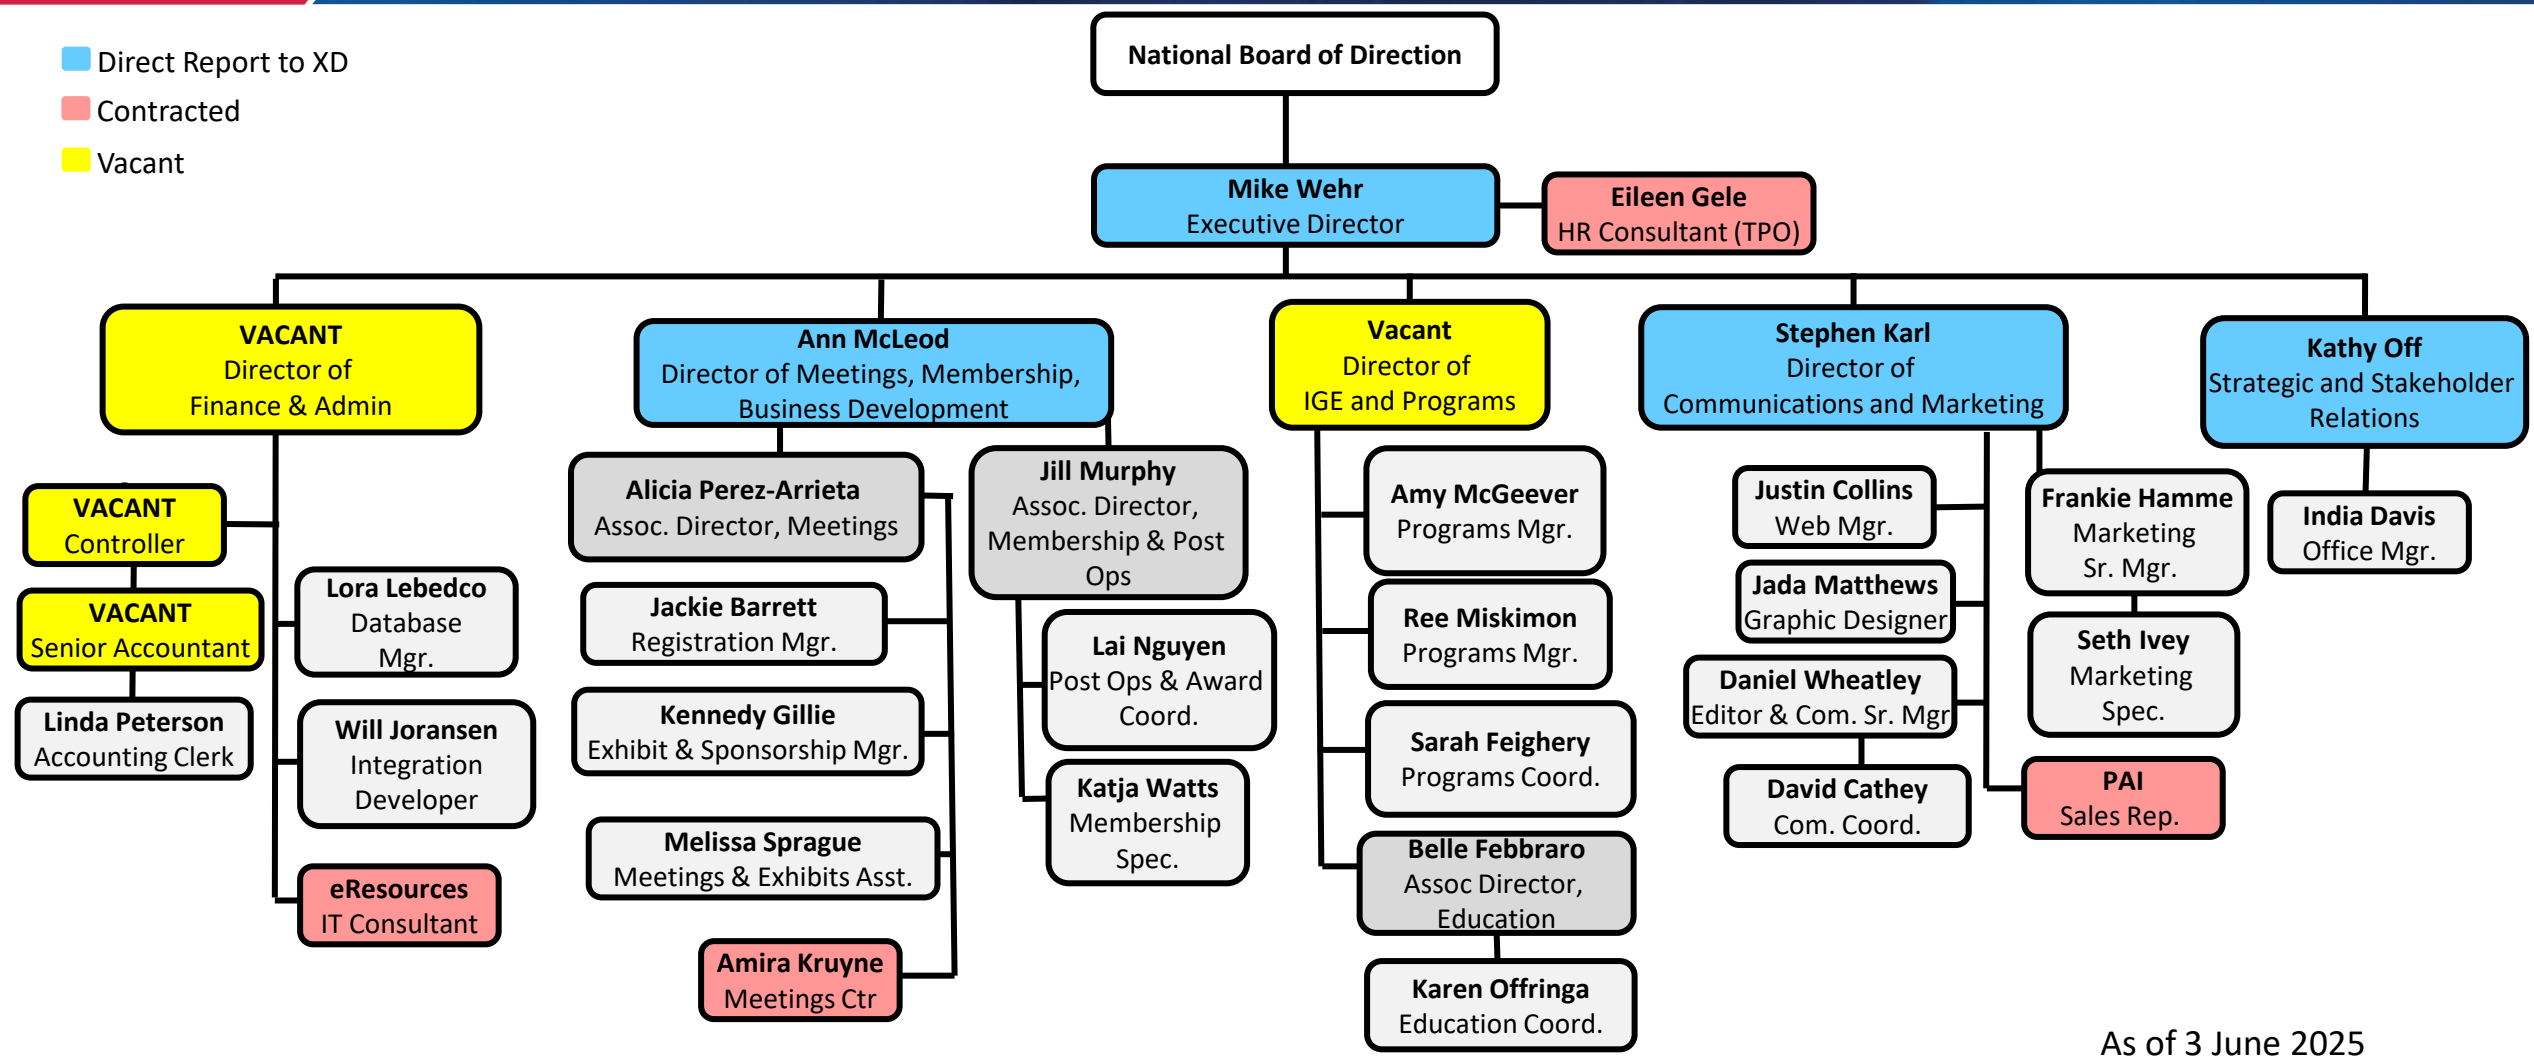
Direct Report to XD
Contracted
Vacant

National Board of Direction

Mike Wehr
Executive Director

Eileen Gele
HR Consultant (TPO)

VACANT
Director of
Finance & Admin

Ann McLeod
Director of Meetings, Membership, Business Development

Vacant
Director of
IGE and Programs

Stephen Karl
Director of
Communications and Marketing

Kathy Off
Strategic and Stakeholder Relations

VACANT
Controller

VACANT
Senior Accountant

Linda Peterson
Accounting Clerk

Lora Lebedco
Database Mgr.

Will Joransen
Integration Developer

eResources
IT Consultant

Alicia Perez-Arrieta
Assoc. Director, Meetings

Jackie Barrett
Registration Mgr.

Kennedy Gillie
Exhibit & Sponsorship Mgr.

Melissa Sprague
Meetings & Exhibits Asst.

Amira Kruyne
Meetings Ctr

Jill Murphy
Assoc. Director, Membership & Post Ops

Lai Nguyen
Post Ops & Award Coord.

Katja Watts
Membership Spec.

Amy McGeever
Programs Mgr.

Ree Miskimon
Programs Mgr.

Sarah Feighery
Programs Coord.

Belle Febbraro
Assoc Director, Education

Karen Offringa
Education Coord.

Justin Collins
Web Mgr.

Jada Matthews
Graphic Designer

Daniel Wheatley
Editor & Com. Sr. Mgr

David Cathey
Com. Coord.

Frankie Hamme
Marketing Sr. Mgr.

Seth Ivey
Marketing Spec.

PAI
Sales Rep.

India Davis
Office Mgr.

As of 3 June 2025